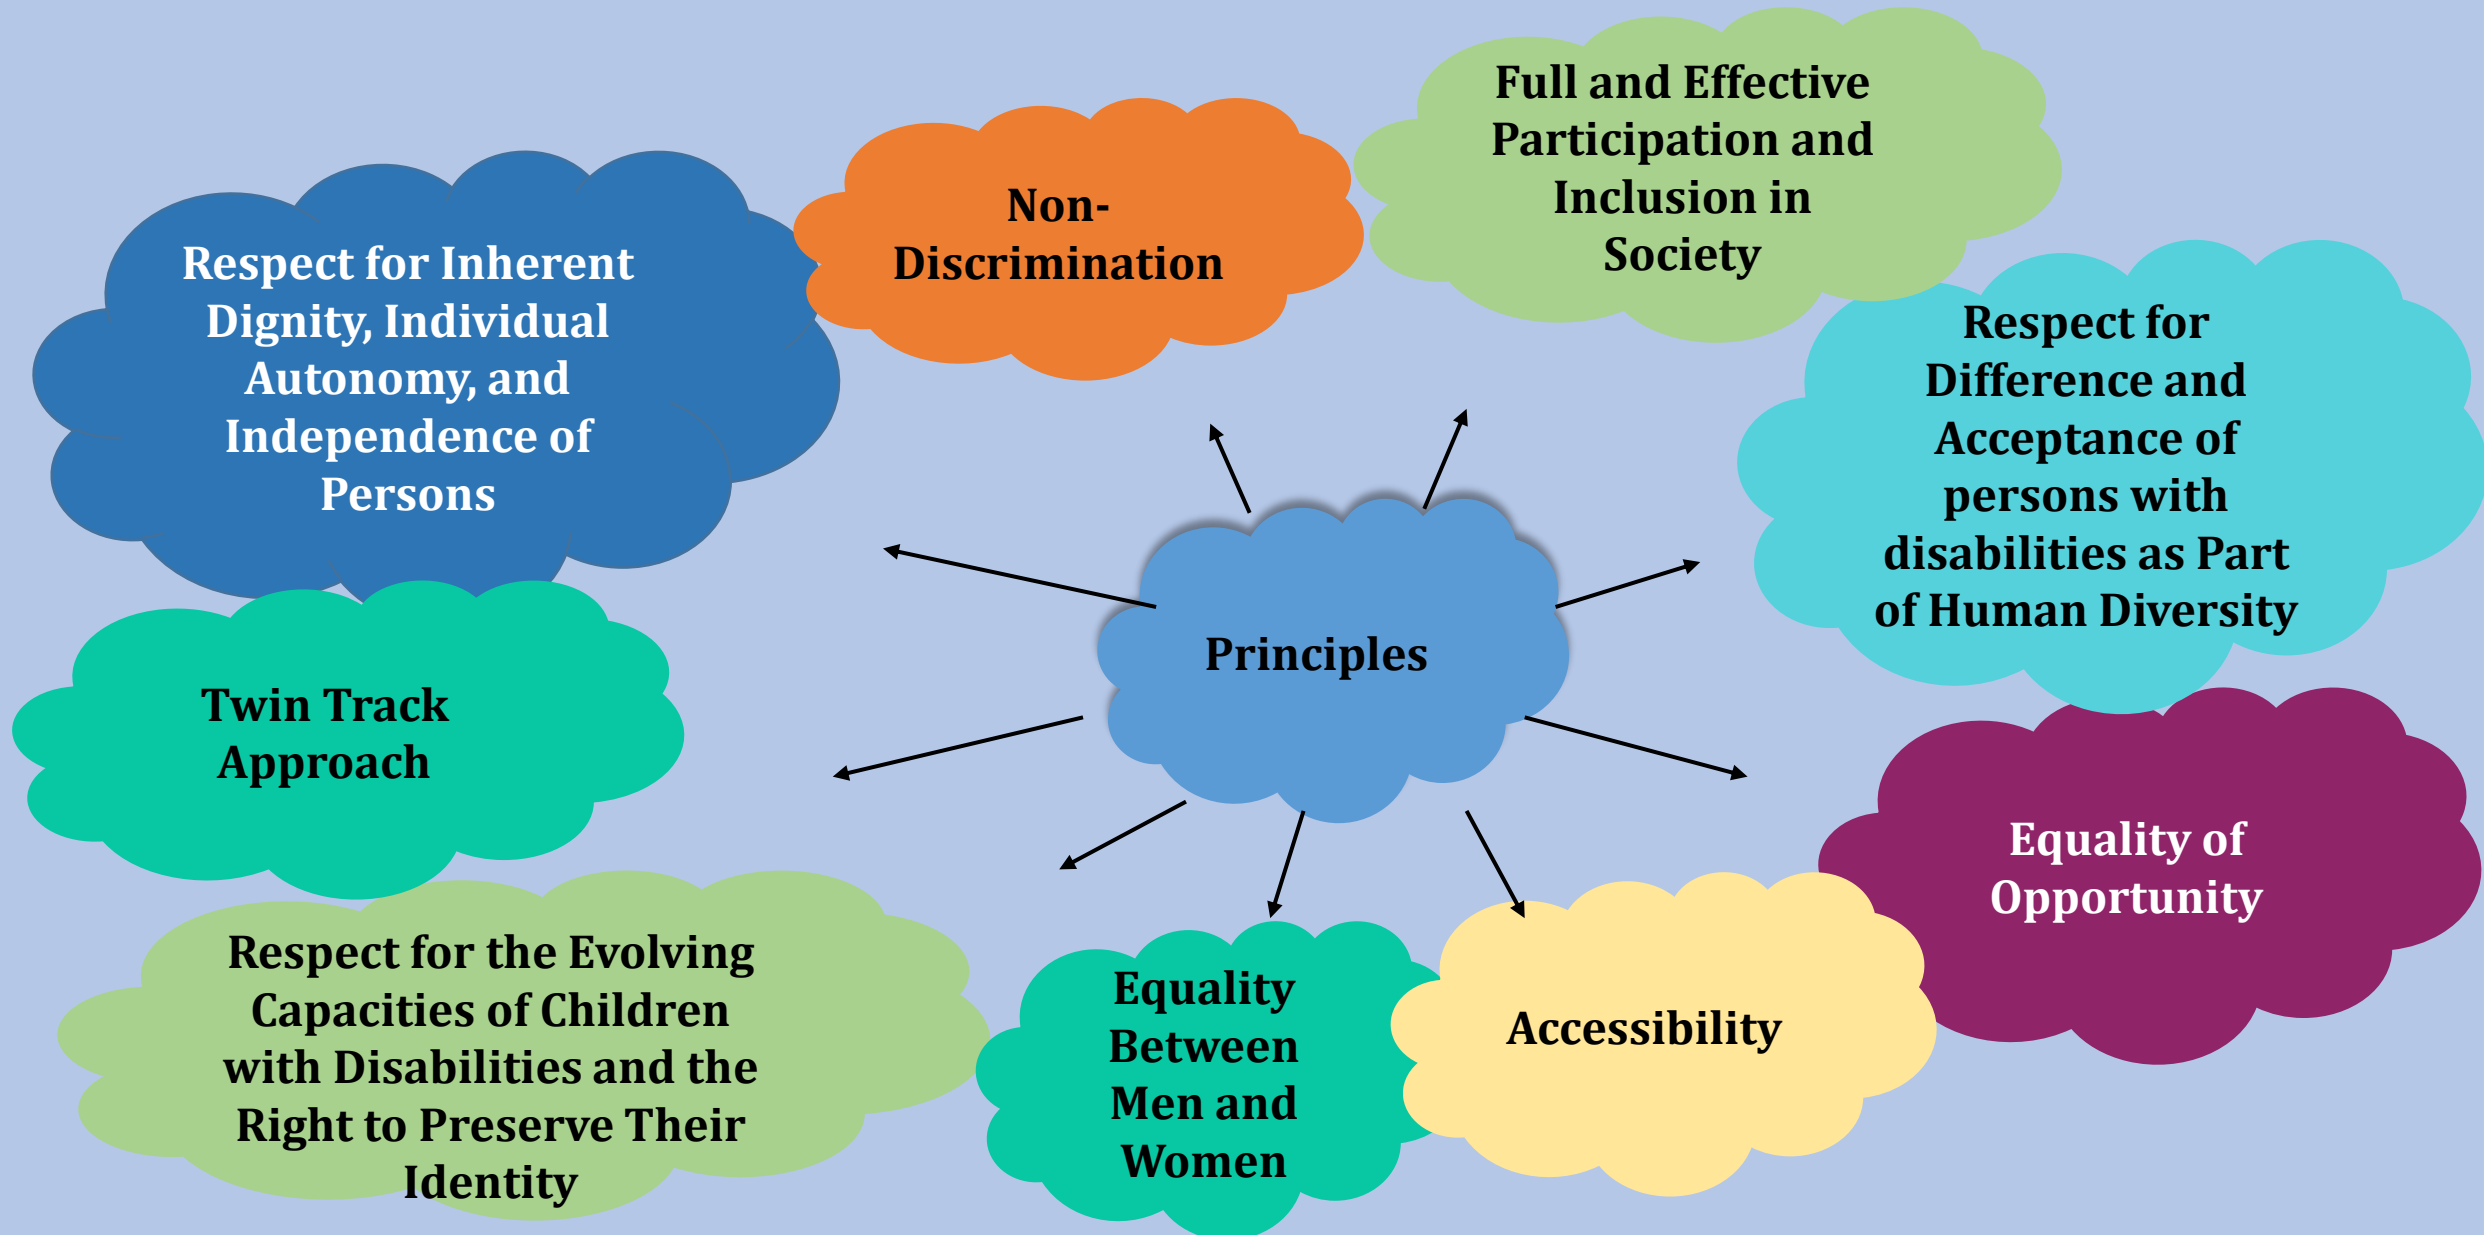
Principles

Respect for Inherent Dignity, Individual Autonomy, and Independence of Persons

Non-Discrimination

Full and Effective Participation and Inclusion in Society

Respect for Difference and Acceptance of persons with disabilities as Part of Human Diversity

Twin Track Approach

Equality of Opportunity

Respect for the Evolving Capacities of Children with Disabilities and the Right to Preserve Their Identity

Equality Between Men and Women

Accessibility